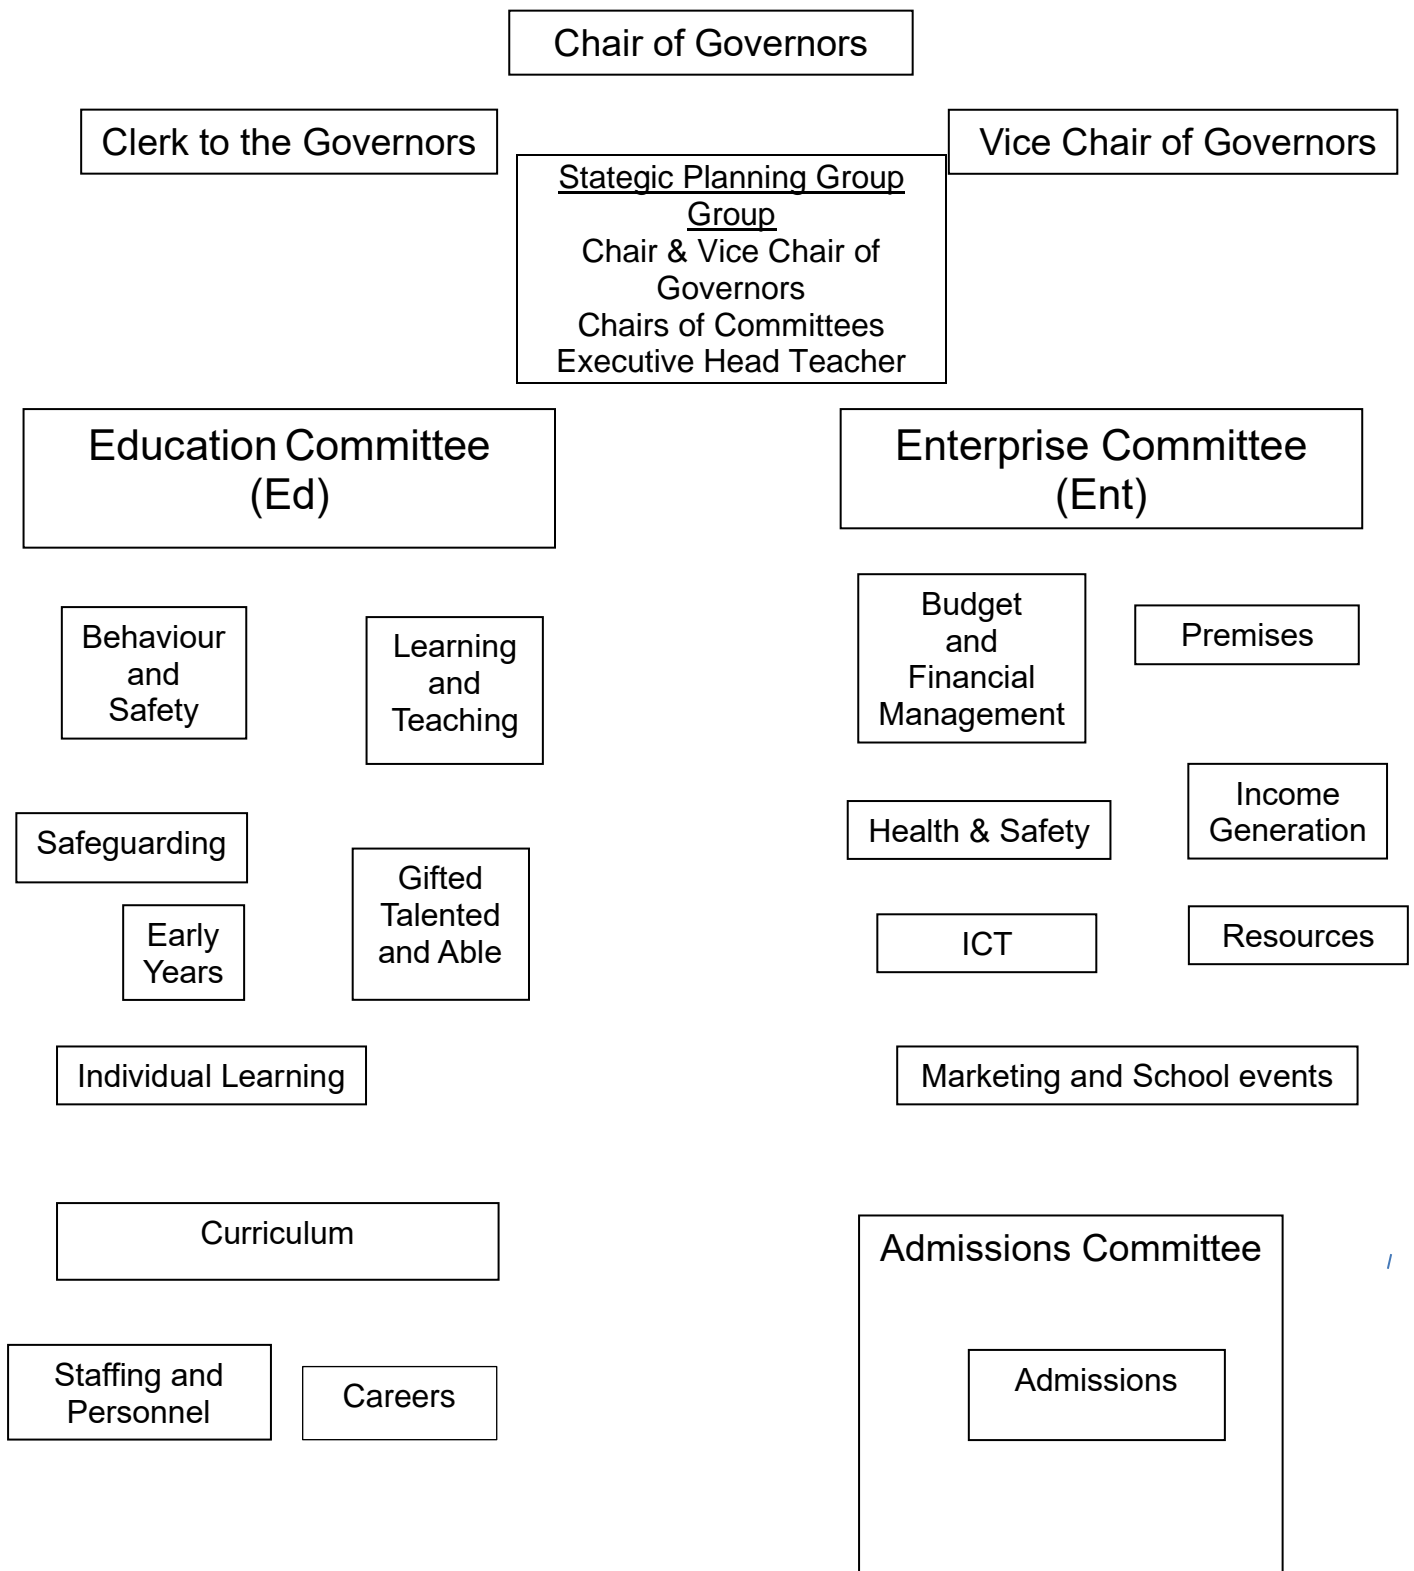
Chair of Governors

Clerk to the Governors

Vice Chair of Governors

Stategic Planning Group Group
Chair & Vice Chair of Governors
Chairs of Committees
Executive Head Teacher

Education Committee (Ed)

Enterprise Committee (Ent)

Behaviour and Safety

Learning and Teaching

Budget and Financial Management

Premises

Safeguarding

Health & Safety

Income Generation

Early Years

Gifted Talented and Able

ICT

Resources

Individual Learning

Marketing and School events

Curriculum

Admissions Committee

Admissions

Staffing and Personnel

Careers